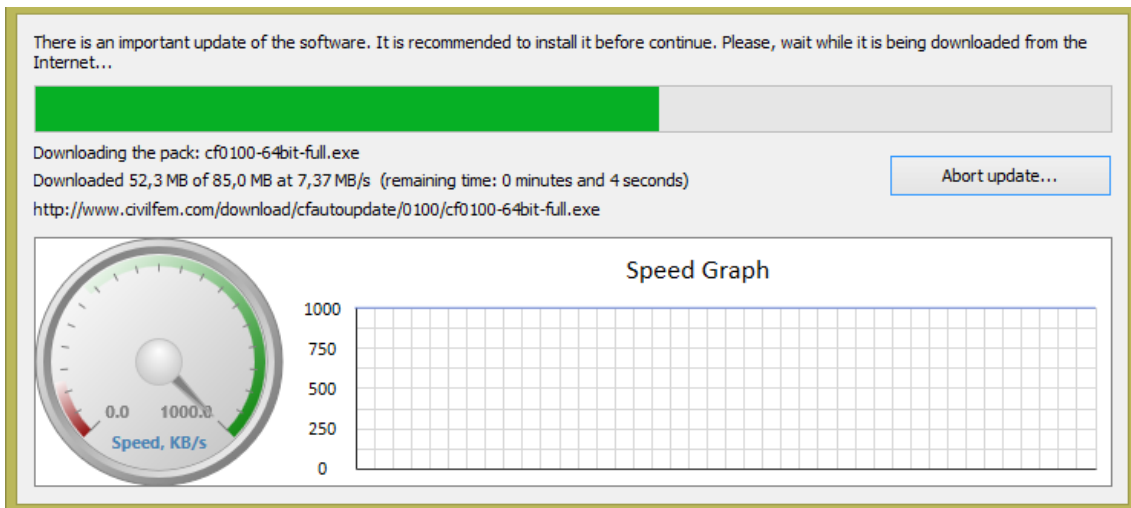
There is an important update of the software. It is recommended to install it before continue. Please, wait while it is being downloaded from the Internet...

Downloading the pack: cf0100-64bit-full.exe

Downloaded 52,3 MB of 85,0 MB at 7,37 MB/s (remaining time: 0 minutes and 4 seconds)

http://www.civilfem.com/download/cfautoupdate/0100/cf0100-64bit-full.exe

Abort update...

0.0 1000.0

Speed, KB/s

Speed Graph

1000
750
500
250
0